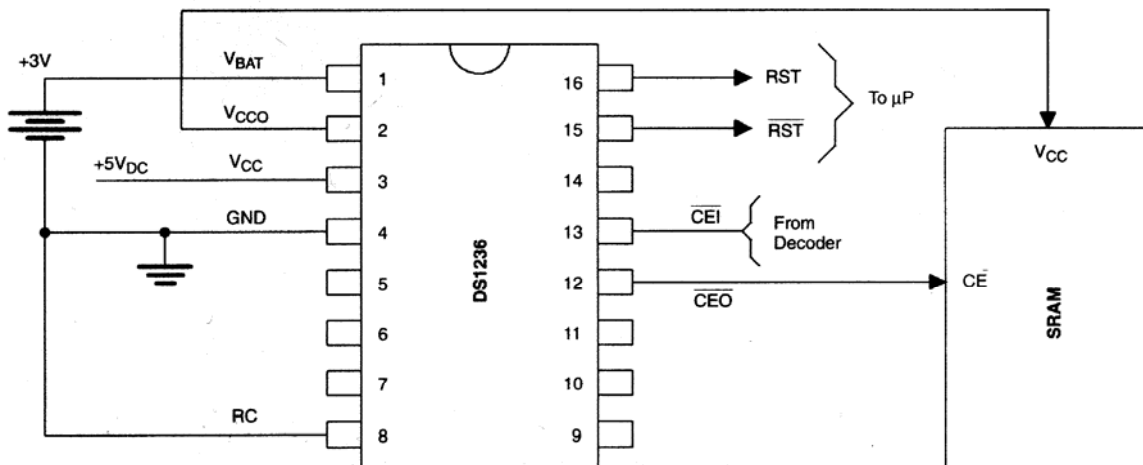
+3V

$V_{BAT}$ 1

$V_{CCO}$ 2

$+5V_{DC}$ $V_{CC}$ 3

GND 4

5

6

7

RC 8

DS1236

16 RST

15 $\overline{RST}$

To µP

14

13 $\overline{CEI}$ From Decoder

12 $\overline{CEO}$

11

10

9

$V_{CC}$

$\overline{CE}$

SRAM